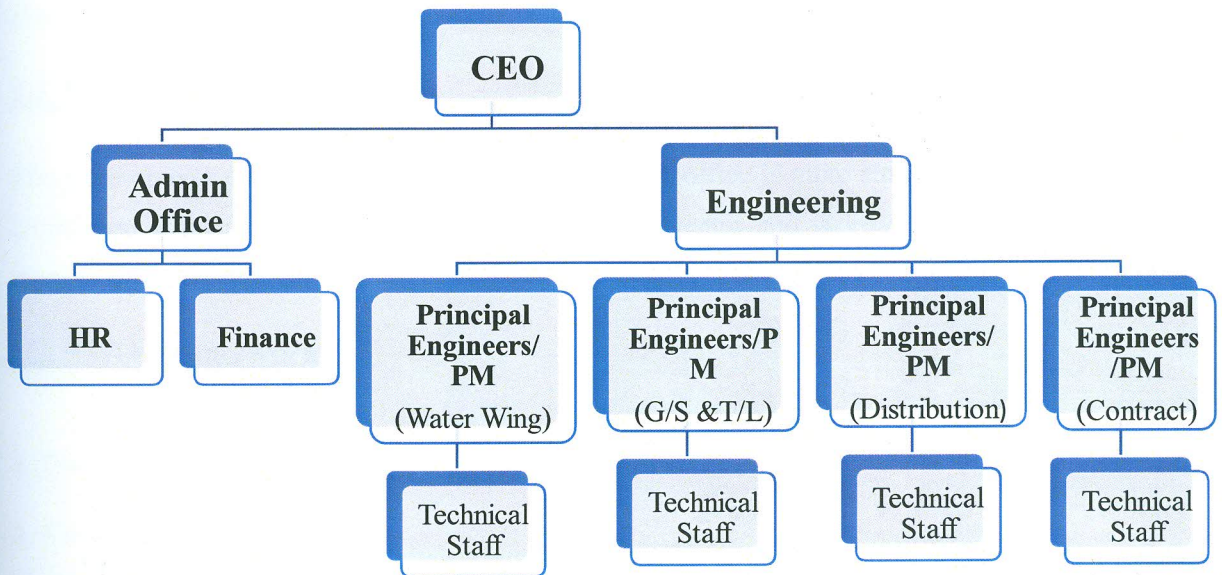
CEO

Admin Office

Engineering

HR

Finance

Principal Engineers/ PM (Water Wing)

Principal Engineers/P M (G/S &T/L)

Principal Engineers/ PM (Distribution)

Principal Engineers /PM (Contract)

Technical Staff

Technical Staff

Technical Staff

Technical Staff